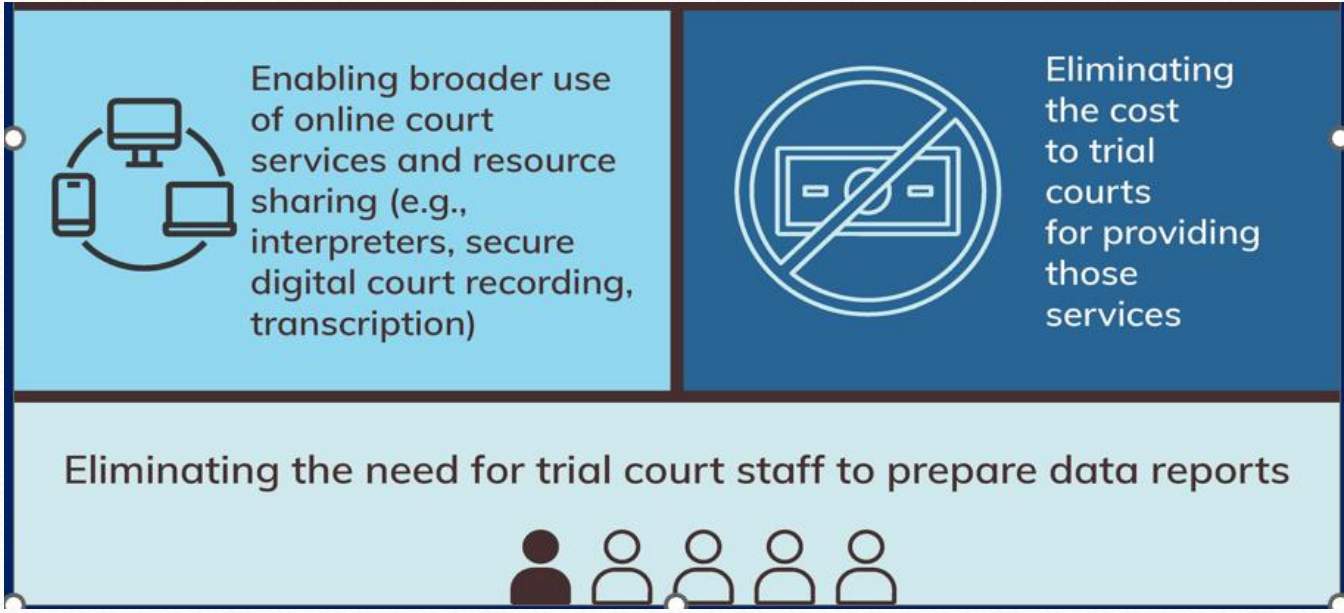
Enabling broader use of online court services and resource sharing (e.g., interpreters, secure digital court recording, transcription)

Eliminating the cost to trial courts for providing those services

Eliminating the need for trial court staff to prepare data reports